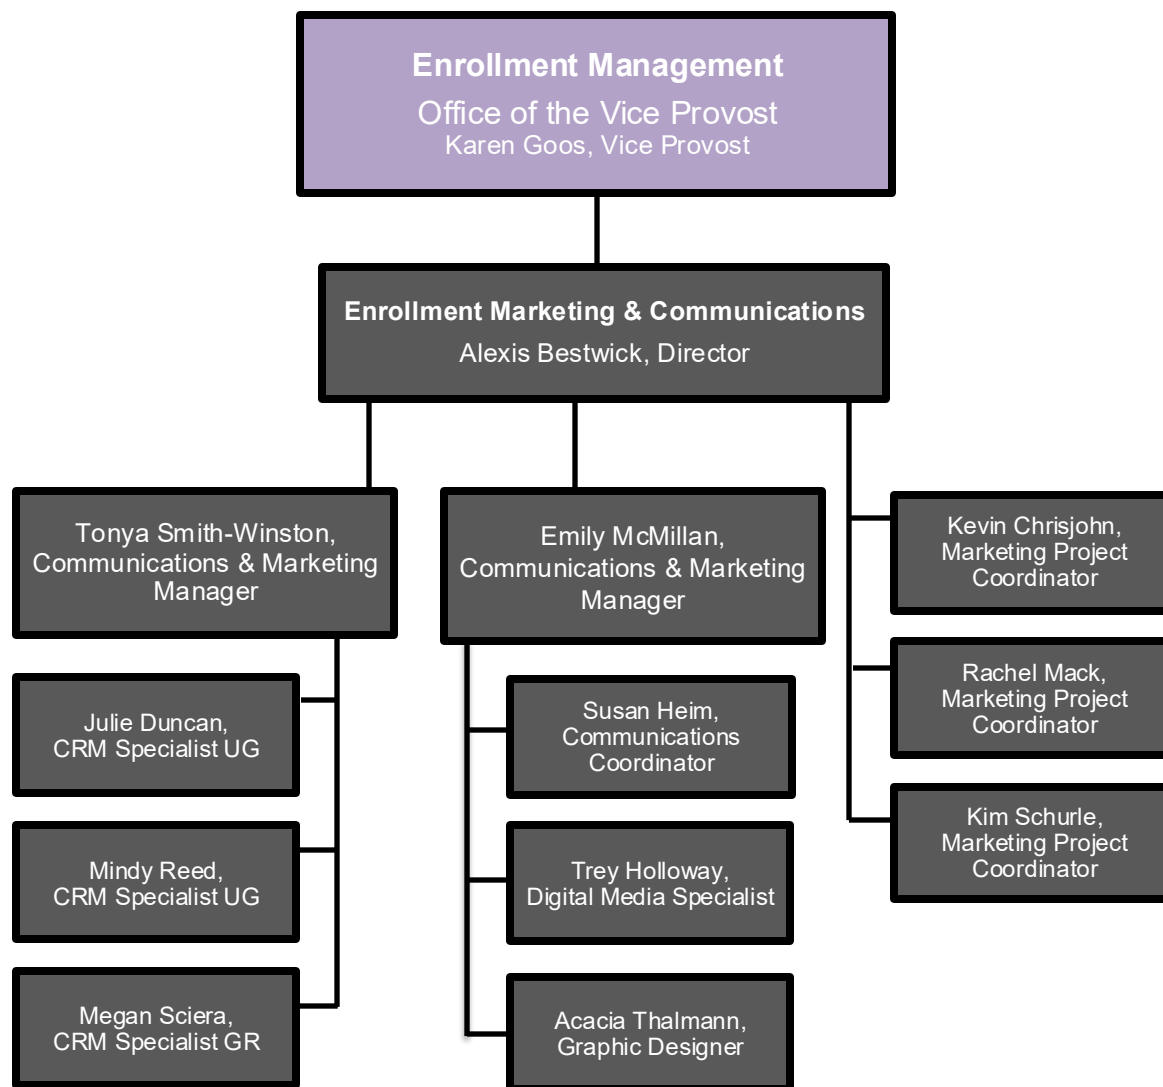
Enrollment Management
Office of the Vice Provost
Karen Goos, Vice Provost

Enrollment Marketing & Communications
Alexis Bestwick, Director

Tonya Smith-Winston, Communications & Marketing Manager

Julie Duncan, CRM Specialist UG

Mindy Reed, CRM Specialist UG

Megan Sciera, CRM Specialist GR

Emily McMillan, Communications & Marketing Manager

Susan Heim, Communications Coordinator

Trey Holloway, Digital Media Specialist

Acacia Thalmann, Graphic Designer

Kevin Chrisjohn, Marketing Project Coordinator

Rachel Mack, Marketing Project Coordinator

Kim Schurle, Marketing Project Coordinator